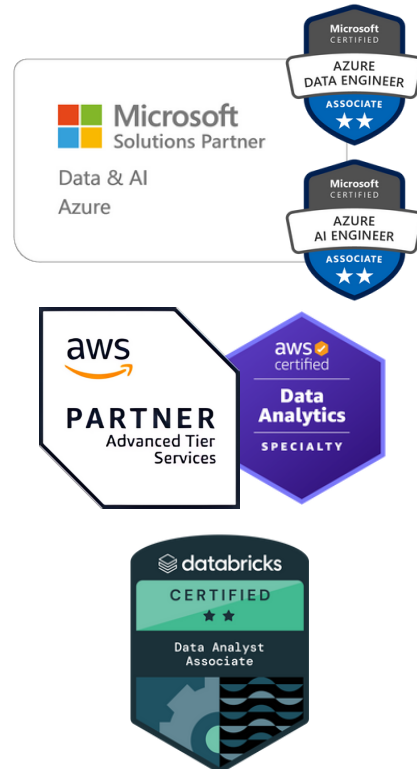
Microsoft
Solutions Partner
Data & AI
Azure

Microsoft
CERTIFIED
AZURE
DATA ENGINEER
ASSOCIATE

Microsoft
CERTIFIED
AZURE
AI ENGINEER
ASSOCIATE

aws
PARTNER
Advanced Tier
Services

aws
certified
Data
Analytics
SPECIALTY

databricks
CERTIFIED
Data Analyst
Associate